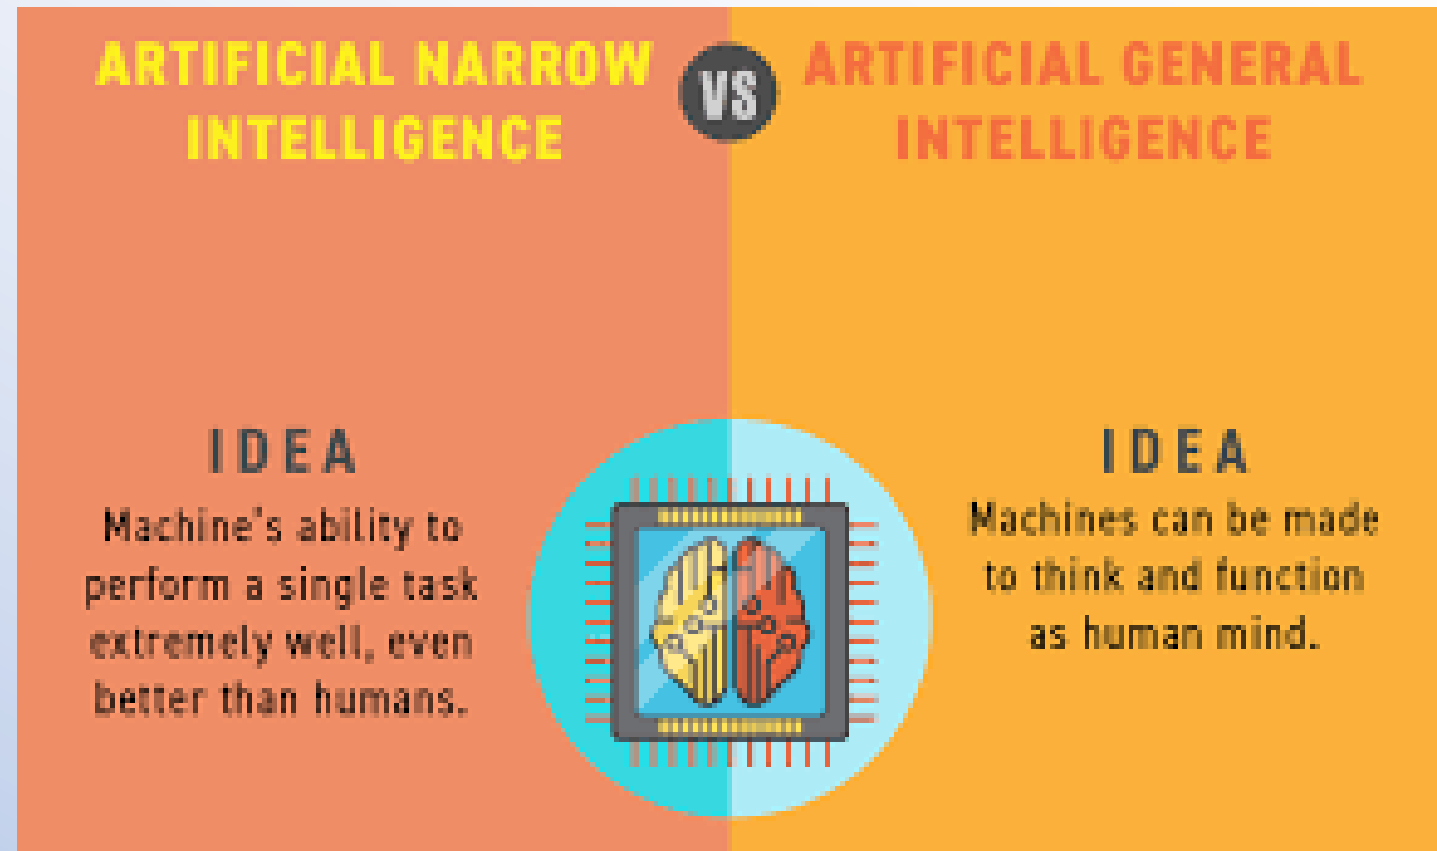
ARTIFICIAL NARROW INTELLIGENCE

VS

ARTIFICIAL GENERAL INTELLIGENCE

IDEA

Machine's ability to perform a single task extremely well, even better than humans.

IDEA

Machines can be made to think and function as human mind.